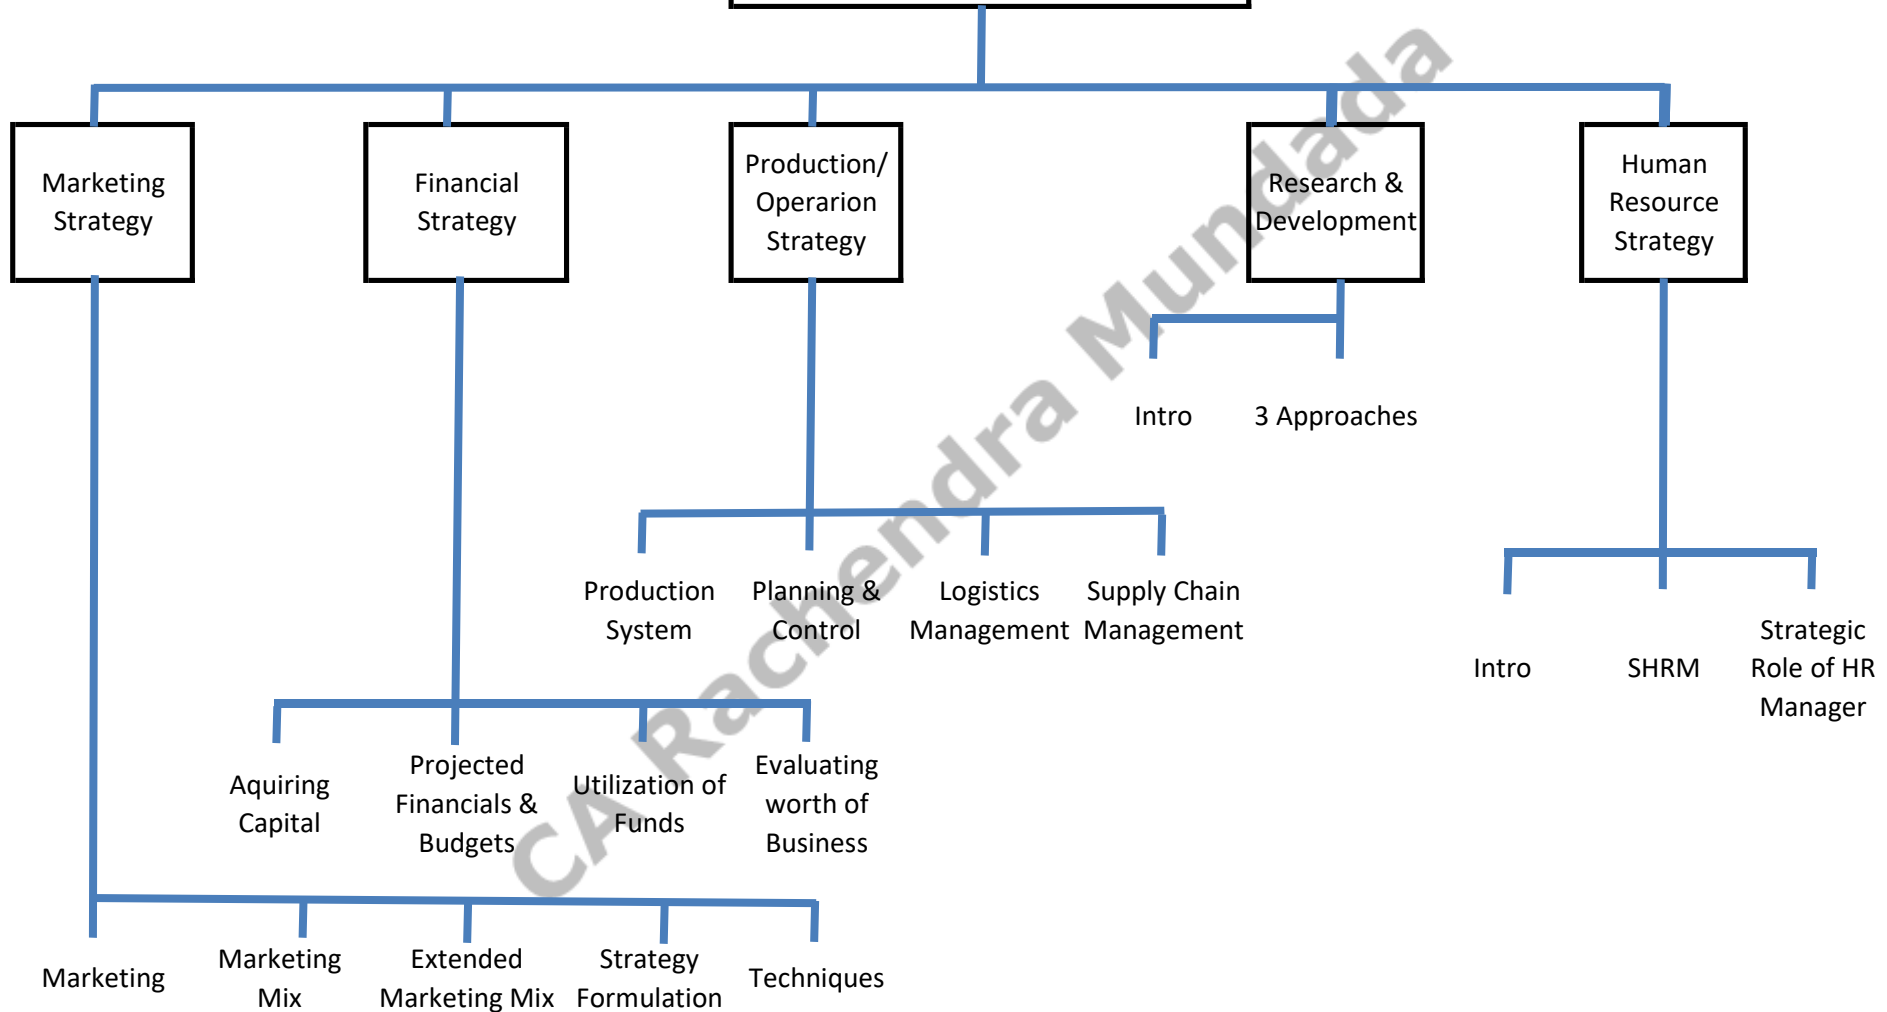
Marketing Strategy

Financial Strategy

Production/ Operarion Strategy

Research & Development

Human Resource Strategy

Intro

3 Approaches

Production System

Planning & Control

Logistics Management

Supply Chain Management

Intro

SHRM

Strategic Role of HR Manager

Aquiring Capital

Projected Financials & Budgets

Utilization of Funds

Evaluating worth of Business

Marketing

Marketing Mix

Extended Marketing Mix

Strategy Formulation

Techniques

CA Rachendra Mundada